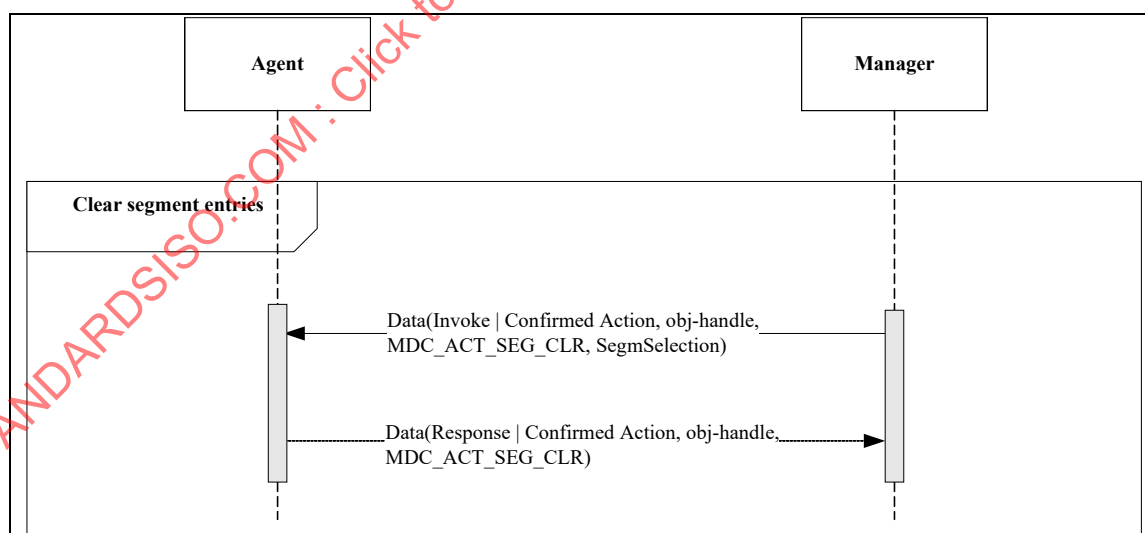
Agent

Manager

Clear segment entries

Data(Invoke | Confirmed Action, obj-handle, MDC_ACT_SEG_CLR, SegmSelection)

Data(Response | Confirmed Action, obj-handle, MDC_ACT_SEG_CLR)

ANDARDSISO.COM : Click to